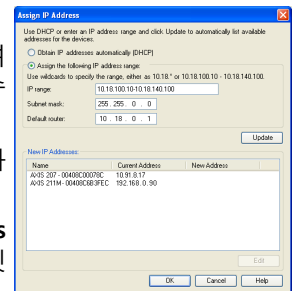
Assign IP Address

Use DHCP or enter an IP address range and click Update to automatically list available addresses for the devices:

Obtain IP addresses automatically (DHCP)

Assign the following IP address range:

Use wildcards to specify the range, either as 10.18.* or 10.18.100.10 - 10.18.140.100.

IP range: 10.18.100.10-10.18.140.100

Subnet mask: 255 . 255 . 0 . 0

Default router: 10 . 18 . 0 . 1

Update

New IP Addresses:

| Name | Current Address | New Address |
|---|---|---|
| AXIS 207 - 00408C00070C | 10.91.8.17 | |
| AXIS 211M - 00408C6B3FEC | 192.168.0.90 | |

Edit

OK Cancel Help